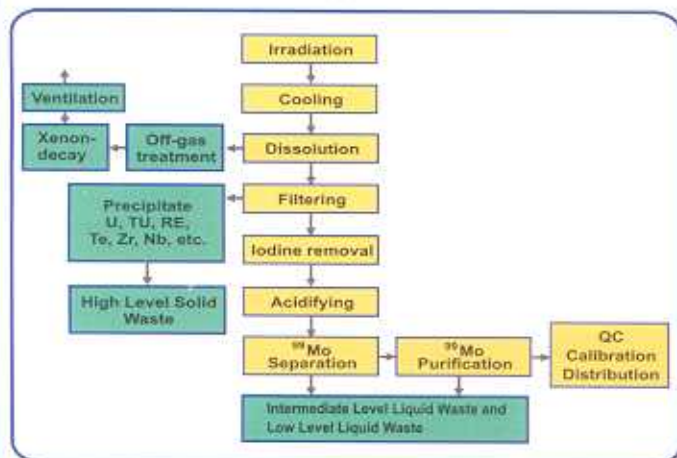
Irradiation

Cooling

Ventilation

Xenon-decay

Off-gas treatment

Dissolution

Filtering

Precipitate U, TU, RE, Te, Zr, Nb, etc.

Iodine removal

High Level Solid Waste

Acidifying

$^{99}$Mo Separation

$^{99}$Mo Purification

QC Calibration Distribution

Intermediate Level Liquid Waste and Low Level Liquid Waste